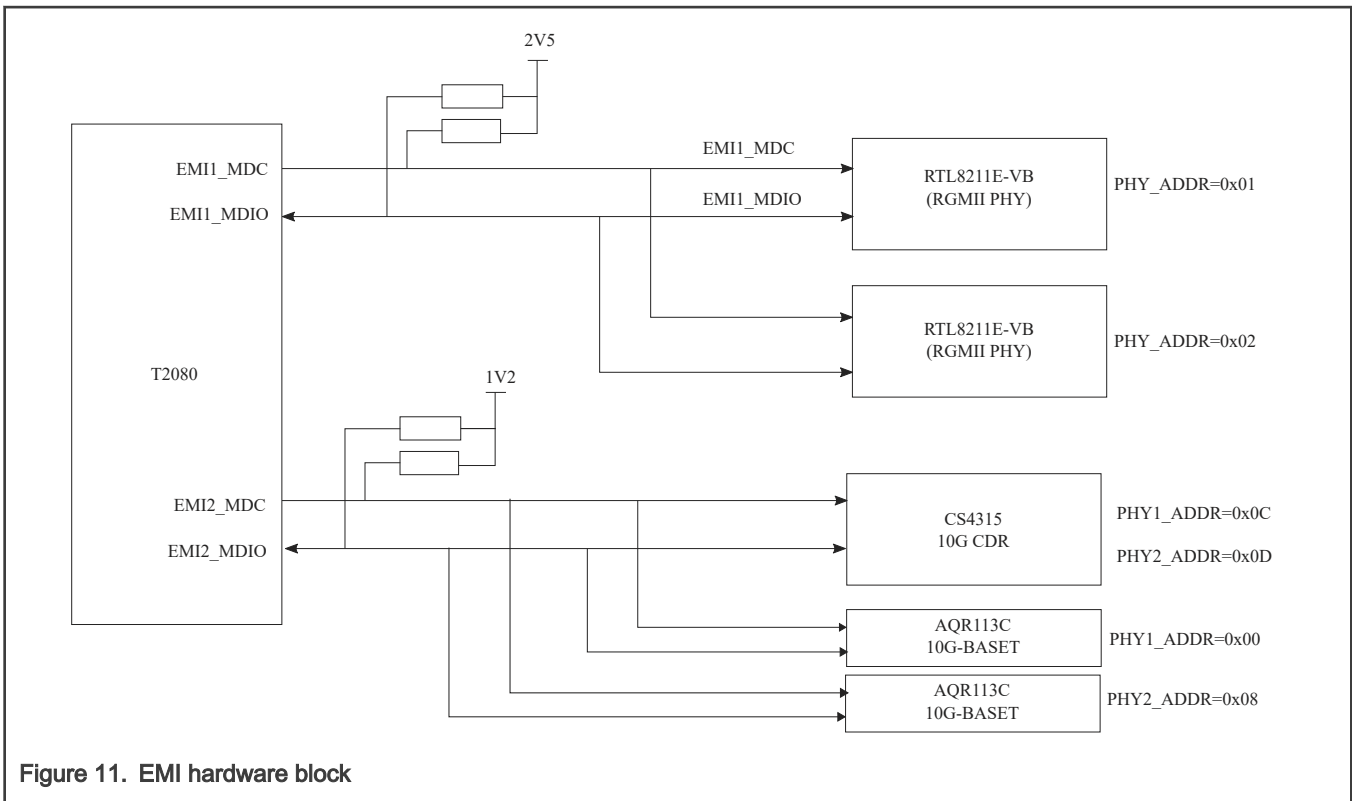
2V5

EMI1_MDC

EMI1_MDIO

EMI1_MDC

EMI1_MDIO

RTL8211E-VB
(RGMII PHY)

PHY_ADDR=0x01

RTL8211E-VB
(RGMII PHY)

PHY_ADDR=0x02

T2080

1V2

EMI2_MDC

EMI2_MDIO

CS4315
10G CDR

PHY1_ADDR=0x0C

PHY2_ADDR=0x0D

AQR113C
10G-BASET

PHY1_ADDR=0x00

AQR113C
10G-BASET

PHY2_ADDR=0x08

Figure 11. EMI hardware block